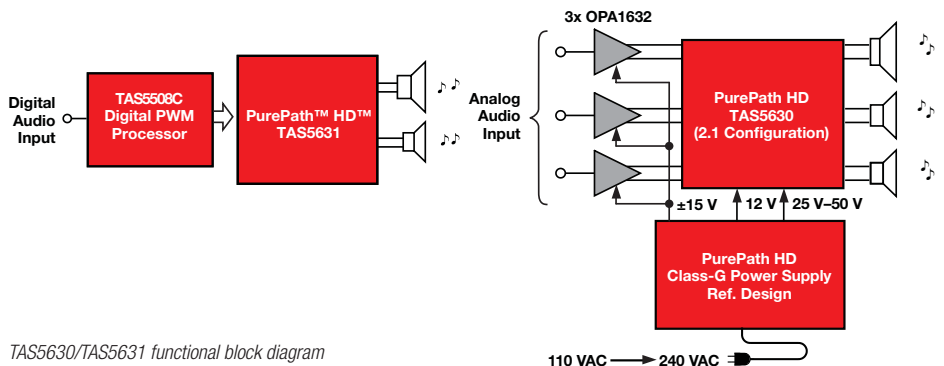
Digital Audio Input

TAS5508C Digital PWM Processor

PurePath™ HD™ TAS5631

3x OPA1632

Analog Audio Input

PurePath HD TAS5630 (2.1 Configuration)

±15 V

12 V

25 V–50 V

PurePath HD Class-G Power Supply Ref. Design

110 VAC → 240 VAC

TAS5630/TAS5631 functional block diagram